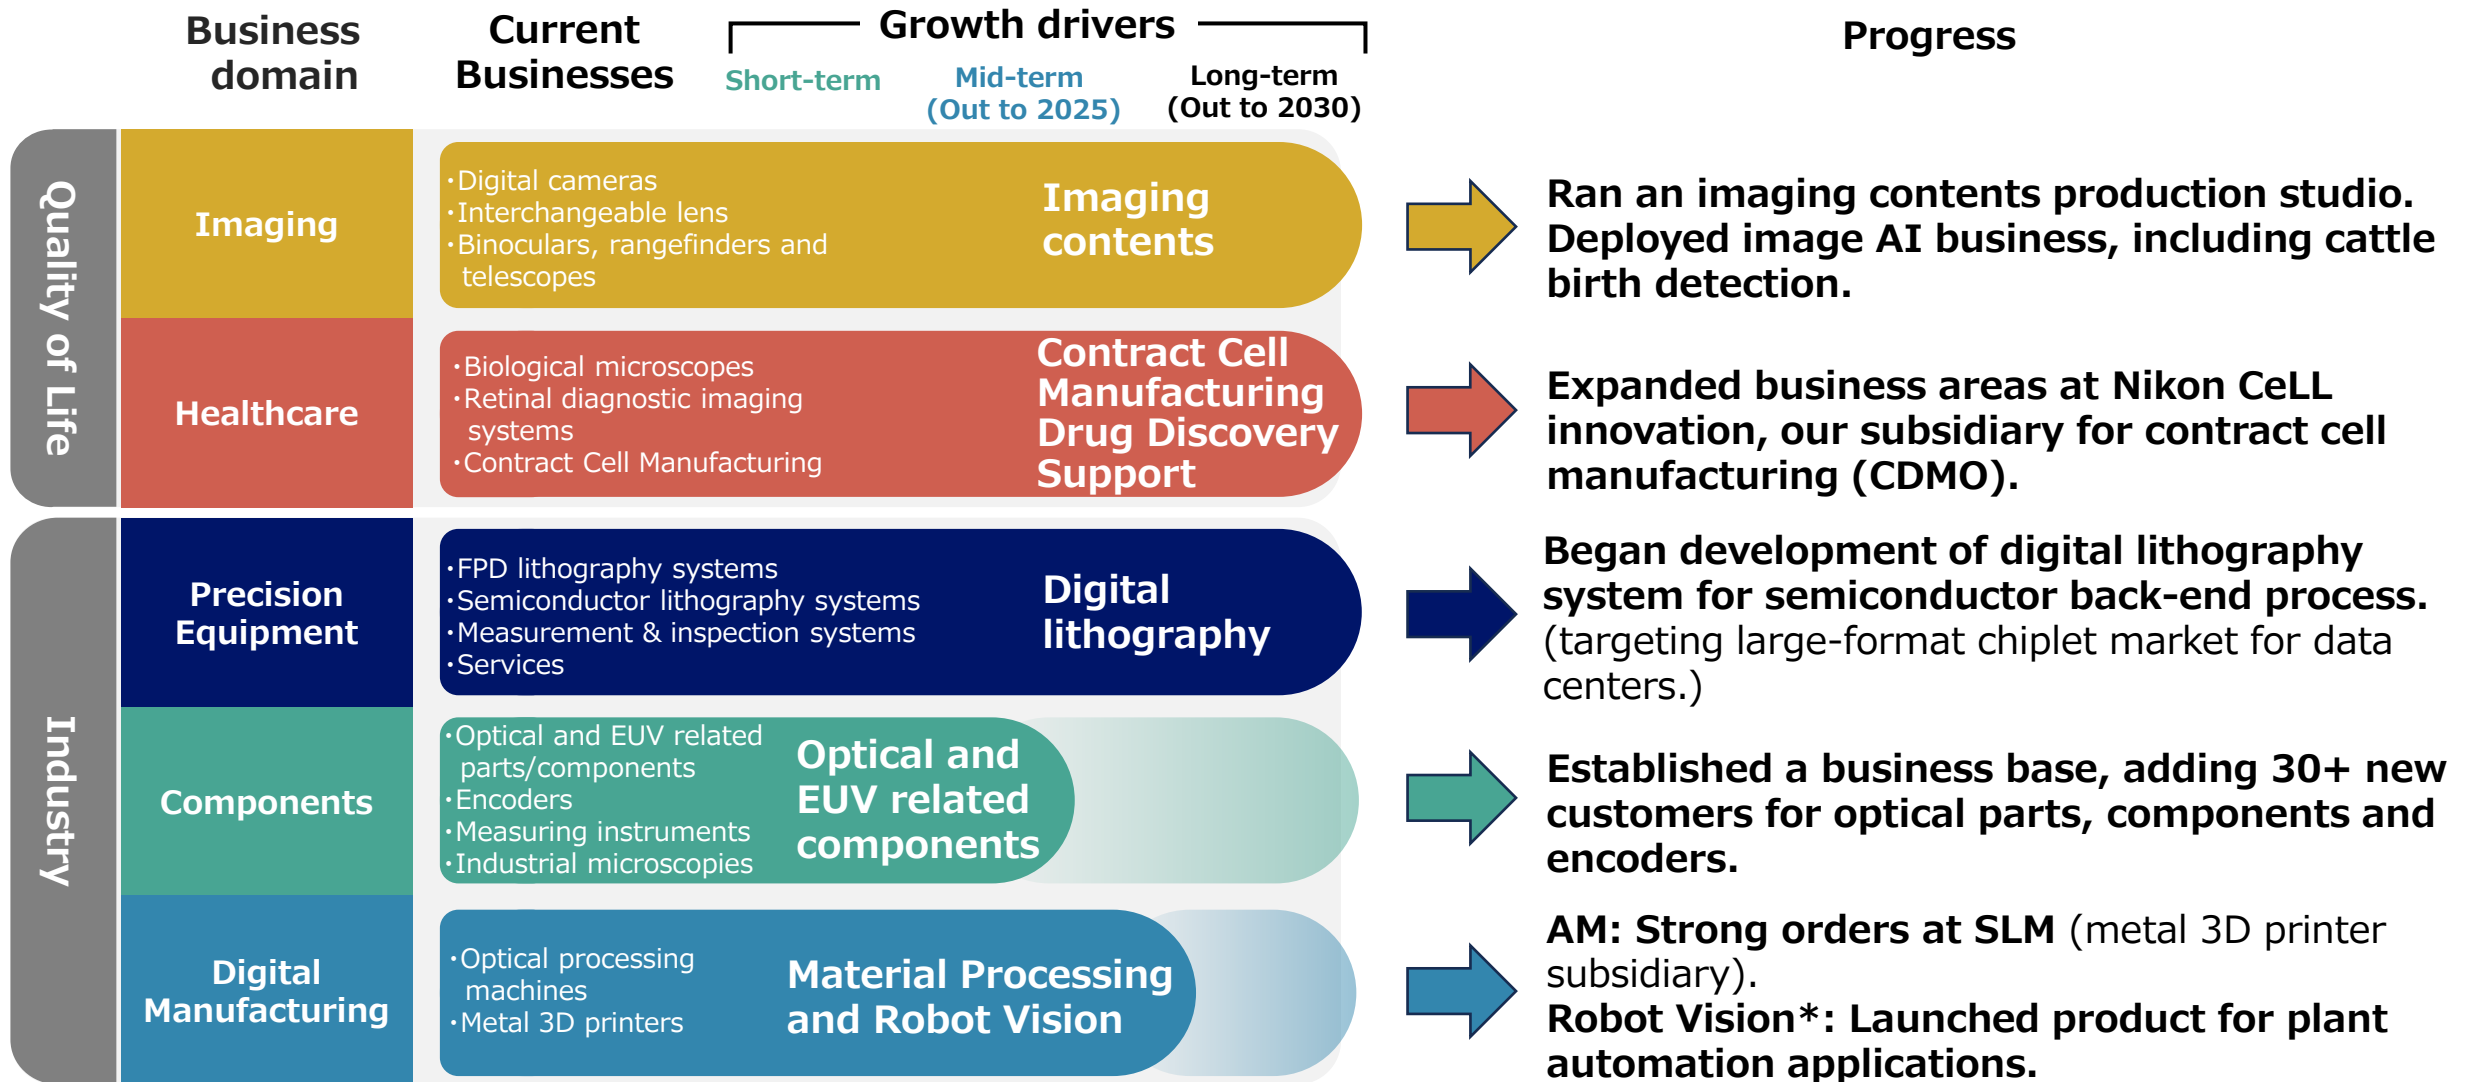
Business domain

Current Businesses

Growth drivers

Short-term

Mid-term (Out to 2025)

Long-term (Out to 2030)

Progress

Quality of Life

Imaging

・Digital cameras
・Interchangeable lens
・Binoculars, rangefinders and telescopes

Imaging contents

Ran an imaging contents production studio. Deployed image AI business, including cattle birth detection.

Healthcare

・Biological microscopes
・Retinal diagnostic imaging systems
・Contract Cell Manufacturing

Contract Cell Manufacturing Drug Discovery Support

Expanded business areas at Nikon CeLL innovation, our subsidiary for contract cell manufacturing (CDMO).

Industry

Precision Equipment

・FPD lithography systems
・Semiconductor lithography systems
・Measurement & inspection systems
・Services

Digital lithography

Began development of digital lithography system for semiconductor back-end process. (targeting large-format chiplet market for data centers.)

Components

・Optical and EUV related parts/components
・Encoders
・Measuring instruments
・Industrial microscopies

Optical and EUV related components

Established a business base, adding 30+ new customers for optical parts, components and encoders.

Digital Manufacturing

・Optical processing machines
・Metal 3D printers

Material Processing and Robot Vision

AM: Strong orders at SLM (metal 3D printer subsidiary).
Robot Vision*: Launched product for plant automation applications.